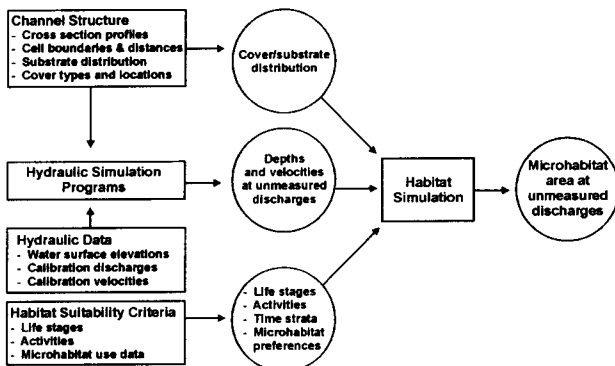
Channel Structure
- Cross section profiles
- Cell boundaries & distances
- Substrate distribution
- Cover types and locations

Cover/substrate distribution

Hydraulic Simulation Programs

Depths and velocities at unmeasured discharges

Habitat Simulation

Microhabitat area at unmeasured discharges

Hydraulic Data
- Water surface elevations
- Calibration discharges
- Calibration velocities

Habitat Suitability Criteria
- Life stages
- Activities
- Microhabitat use data

- Life stages
- Activities
- Time strata
- Microhabitat preferences